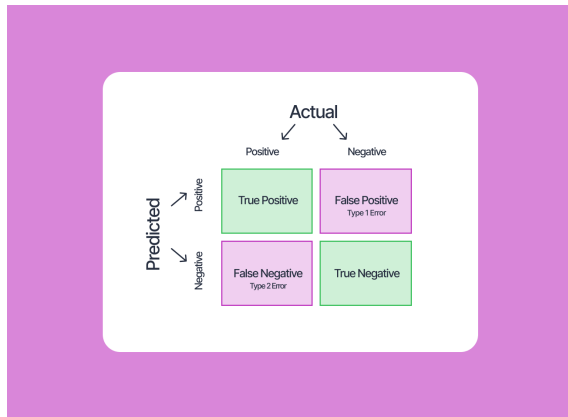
Actual

Positive

Negative

Predicted

Positive

Negative

|  | Positive | Negative |
|---|---|---|
| Positive | True Positive | False Positive Type 1 Error |
| Negative | False Negative Type 2 Error | True Negative |